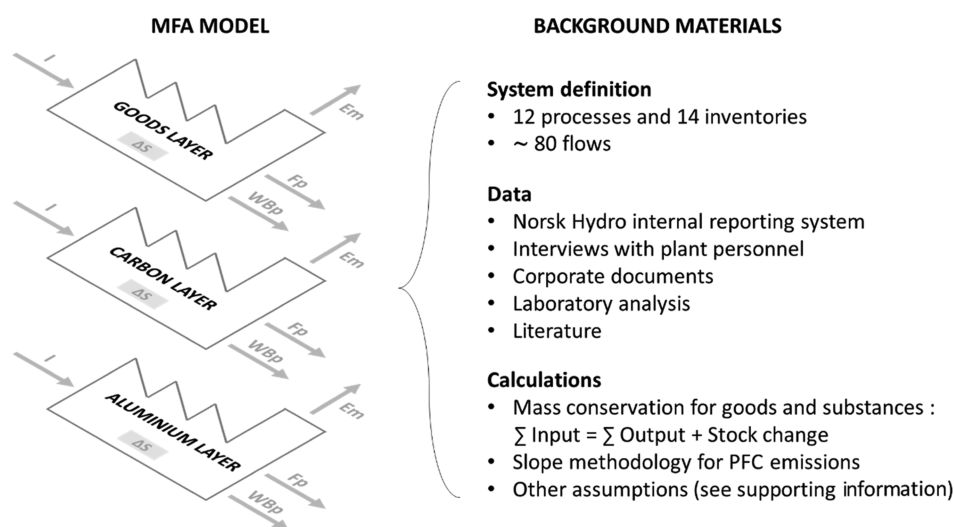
MFA MODEL

I

GOODS LAYER

ΔS

Em

Fp

WBp

I

CARBON LAYER

ΔS

Em

Fp

WBp

I

ALUMINIUM LAYER

ΔS

Em

Fp

WBp

BACKGROUND MATERIALS

System definition
• 12 processes and 14 inventories
• ~ 80 flows

Data
• Norsk Hydro internal reporting system
• Interviews with plant personnel
• Corporate documents
• Laboratory analysis
• Literature

Calculations
• Mass conservation for goods and substances : $\sum$ Input = $\sum$ Output + Stock change
• Slope methodology for PFC emissions
• Other assumptions (see supporting information)